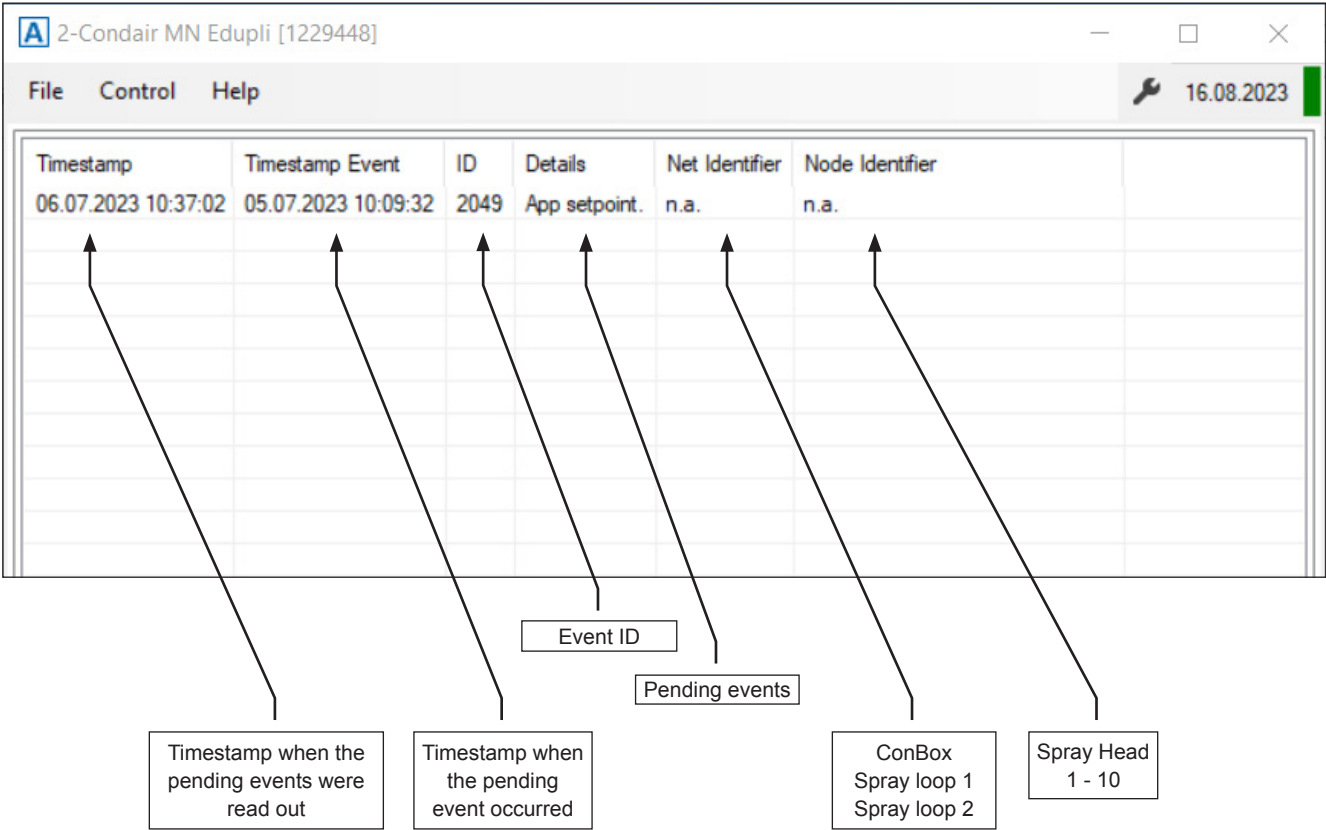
A 2-Condair MN Edupli [1229448]

File Control Help 16.08.2023

| Timestamp | Timestamp Event | ID | Details | Net Identifier | Node Identifier |
|---|---|---|---|---|---|
| 06.07.2023 10:37:02 | 05.07.2023 10:09:32 | 2049 | App setpoint. | n.a. | n.a. |

Event ID

Pending events

Timestamp when the pending events were read out

Timestamp when the pending event occurred

ConBox
Spray loop 1
Spray loop 2

Spray Head
1 - 10